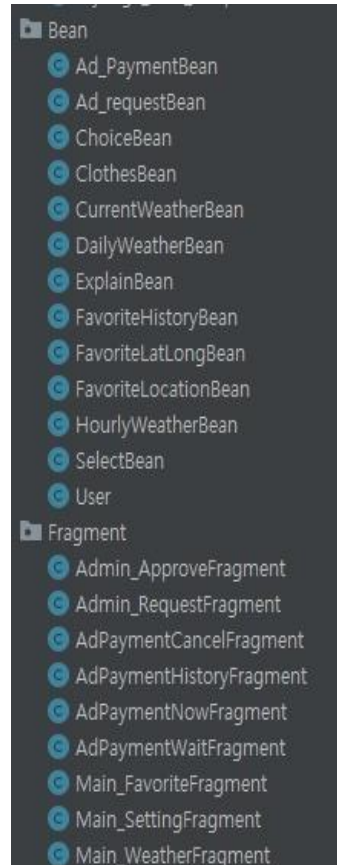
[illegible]
Bean
Ad_PaymentBean
Ad_requestBean
ChoiceBean
ClothesBean
CurrentWeatherBean
DailyWeatherBean
ExplainBean
FavoriteHistoryBean
FavoriteLatLongBean
FavoriteLocationBean
HourlyWeatherBean
SelectBean
User
Fragment
Admin_ApproveFragment
Admin_RequestFragment
AdPaymentCancelFragment
AdPaymentHistoryFragment
AdPaymentNowFragment
AdPaymentWaitFragment
Main_FavoriteFragment
Main_SettingFragment
Main_WeatherFragment